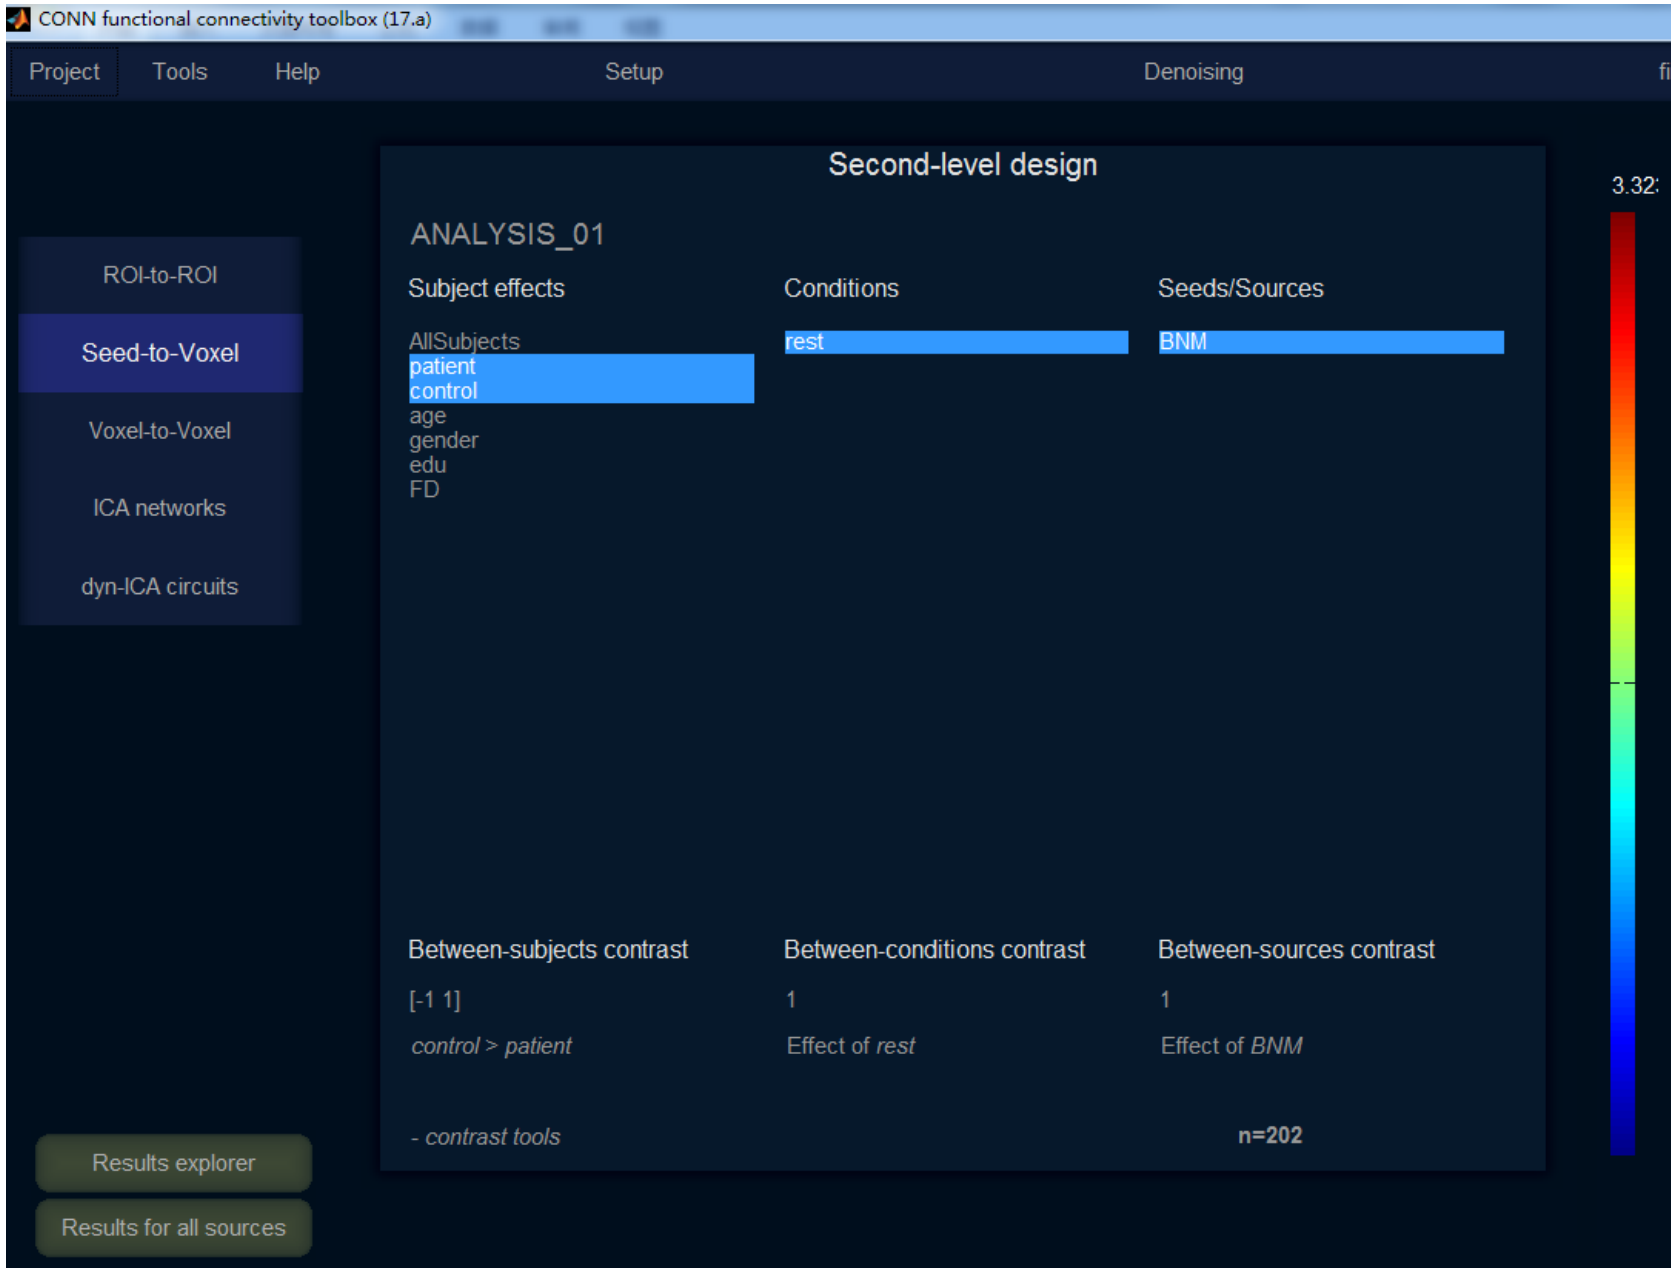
CONN functional connectivity toolbox (17.a)

Project Tools Help Setup Denoising fi

3.32

ROI-to-ROI
Seed-to-Voxel
Voxel-to-Voxel
ICA networks
dyn-ICA circuits

Second-level design

ANALYSIS_01

Subject effects
AllSubjects
patient
control
age
gender
edu
FD

Conditions
rest

Seeds/Sources
BNM

Between-subjects contrast
[-1 1]
control > patient

Between-conditions contrast
1
Effect of rest

Between-sources contrast
1
Effect of BNM

- contrast tools

n=202

Results explorer
Results for all sources